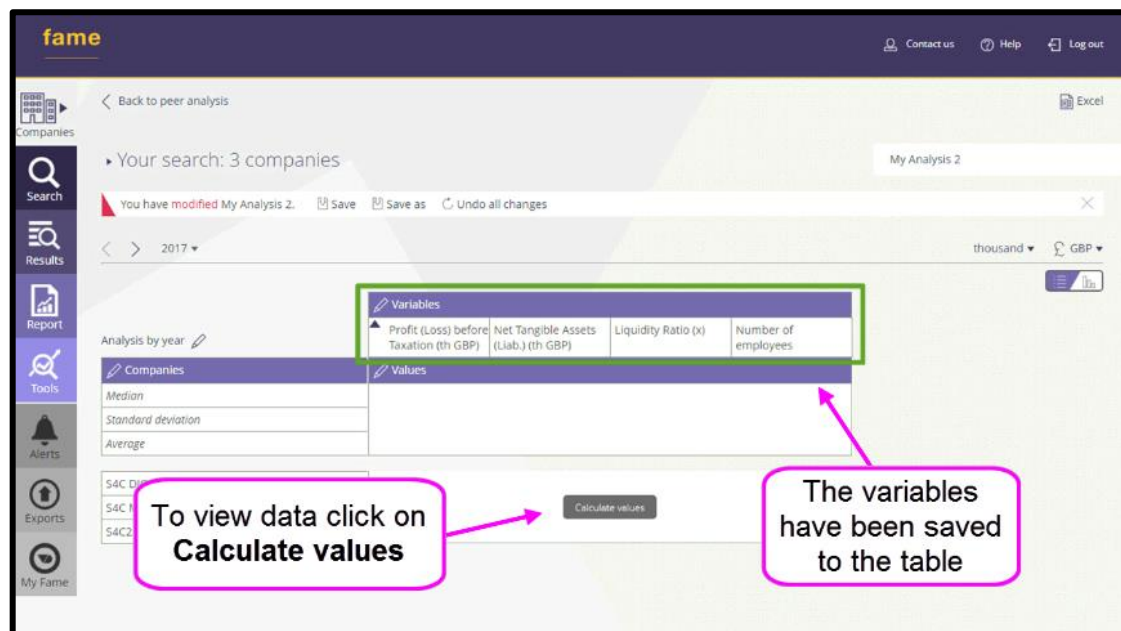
fame

Contact us
Help
Log out

Companies
Search
Results
Report
Tools
Alerts
Exports
My Fame

Back to peer analysis

Excel

Your search: 3 companies

My Analysis 2

You have modified My Analysis 2. Save Save as Undo all changes

2017

thousand GBP

Analysis by year

Variables

| Profit (Loss) before Taxation (th GBP) | Net Tangible Assets (Liab.) (th GBP) | Liquidity Ratio (x) | Number of employees |
|---|---|---|---|

Companies
Values

Median
Standard deviation
Average

S4C D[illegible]
S4C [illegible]
S4C2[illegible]

Calculate values

To view data click on **Calculate values**

The variables have been saved to the table